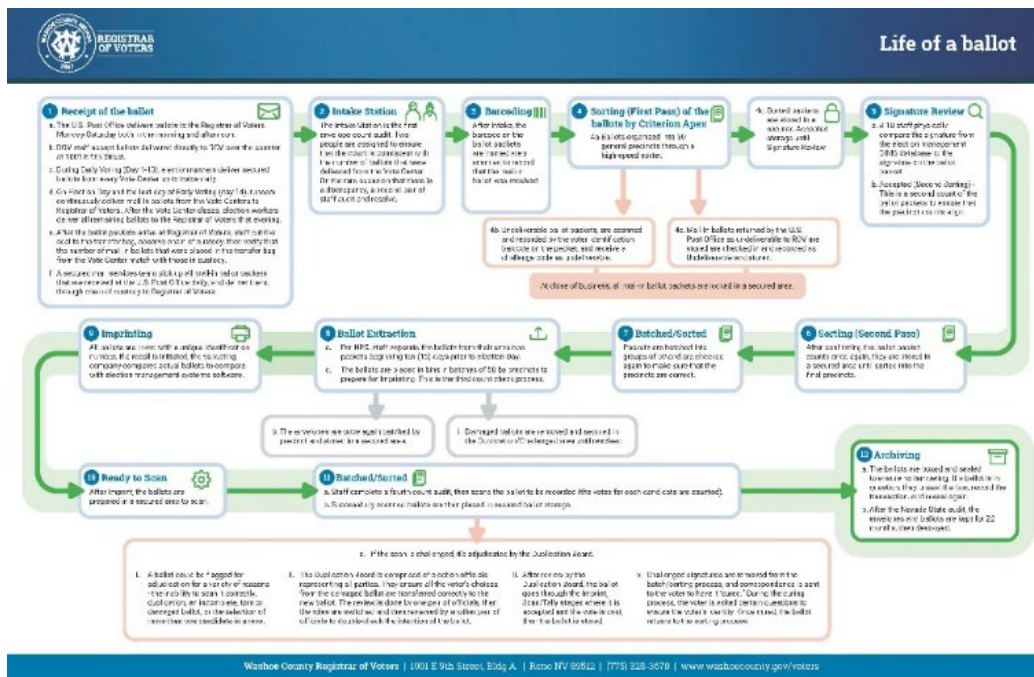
REGISTRAR OF VOTERS

Life of a ballot

1 Receipt of the ballot

a. The U.S. Post Office delivers ballots to the Registrar of Voters Monday-Saturday both in the morning and afternoon.

b. ROV staff accept ballots delivered directly to ROV over the counter at 1001 E 9th Street.

c. During Early Voting (Day 1-13), ed runners deliver secured ballots from every Vote Center to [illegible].

d. On Election Day and the last day of Early Voting (day 14), runners continuously deliver mail in ballots from the Vote Centers to Registrar of Voters. After the Vote Center closes, election workers deliver all remaining ballots to the Registrar of Voters that evening.

e. After the ballot packets arrive at Registrar of Voters, staff sort the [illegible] and verify that the number of mail in ballots that were placed in the transfer bag from the Vote Center match with those in custody.

f. A secured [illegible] picks up all mail in ballot packets that are received at the U.S. Post Office daily, and delivers them, through chain of custody to Registrar of Voters.

2 Intake Station

The Intake Station is the first one-on-one count audit. Two people are assigned to ensure that the count is consistent with the number of ballots that were delivered from the Vote Center. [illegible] discrepancy, a second pair of staff count and resolve.

3 Barcoding

After Intake, the barcode on the ballot packets are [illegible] that the mail in ballot was received.

4 Sorting (First Pass) of the ballots by Criterion Apex

4a. Ballots organized into 80 general precincts through a high-speed sorter.

4b. Sorted packets are stored in a secured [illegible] storage until Signature Review.

4c. Undeliverable ballot packets are scanned and recorded as voter identification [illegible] and receive a challenge code as undeliverable.

4d. Mail in ballots returned by the U.S. Post Office as undeliverable to ROV are stored are checked in and recorded as Undeliverable and stored.

At close of business, all mail-in ballot packets are locked in a secured area.

5 Signature Review

a. All staff physically compare the signature from the ballot on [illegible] DIMS database to the signature on the ballot packet.

b. Accepted (Second Sorting) - This is a second count of the ballot packets to ensure that the precinct count is correct.

6 Sorting (Second Pass)

After sorting, the ballot packet counts once again, they are stored in a secured area until sorted into the final precincts.

7 Batched/Sorted

Packets are batched into groups of 50 and are checked again to make sure that the precincts are correct.

8 Ballot Extraction

a. Per NRS, staff separate the ballots from their envelope packets beginning ten (10) days prior to election day.

c. The ballots are placed in bins in batches of 50 by precincts to prepare for imprinting. This is the third count check process.

b. The envelopes are quarantined by precinct and stored in a secured area.

i. Damaged ballots are removed and secured in the Duplication/Challenged area until resolved.

9 Imprinting

All ballots are imprinted with a unique identification number. If a recall is initiated, the tabulating company compares actual ballots to compare with election management systems software.

10 Ready to Scan

After imprint, the ballots are prepared in a secured area to scan.

11 Batched/Sorted

a. Staff complete a fourth count audit, then scans the ballot to be recorded (the votes for each candidate are counted).

b. Successfully scanned ballots are then placed in secured ballot storage.

c. If the scan is challenged it's adjudication by the Duplication Board.

i. A ballot could be flagged for adjudication for a variety of reasons - the inability to scan it correctly, duplication, an incomplete, torn or damaged ballot, or the selection of more than one candidate in a race.

ii. The Duplication Board is comprised of a bipartisan officials representing all parties. They ensure all the voter's choices from the damaged ballot are transferred correctly to the new ballot. The reviews are done by one pair of officials, then the roles are switched and then reviewed by another pair of officials to double check the intention of the ballot.

iii. After review by the Duplication Board, the ballot goes through the imprint, Scan/Tally stages where it is accepted and the vote is cast, then the ballot is stored.

iv. Challenged signatures are removed from the batch/sorting process, and correspondence is sent to the voter to have it "cured." During the curing process, the voter is asked certain questions to ensure the voter's identity. Once cured, the ballot returns to the sorting process.

12 Archiving

a. The ballots are boxed and sealed to ensure no tampering. If a ballot is in question, the seal will be broken, recording the transaction, and resealed again.

b. After the Nevada State audit, the envelopes and ballots are kept for 22 months, then destroyed.

Washoe County Registrar of Voters | 1001 E 9th Street, Bldg A | Reno NV 89512 | (775) 328-3670 | www.washoecounty.gov/voters